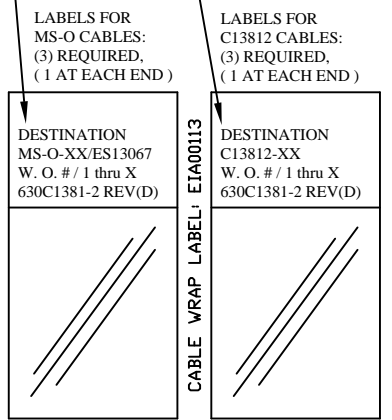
LABELS FOR
MS-O CABLES:
(3) REQUIRED,
( 1 AT EACH END )

LABELS FOR
C13812 CABLES:
(3) REQUIRED,
( 1 AT EACH END )

DESTINATION
MS-O-XX/ES13067
W. O. # / 1 thru X
630C1381-2 REV(D)

CABLE WRAP LABEL: EIA00113

DESTINATION
C13812-XX
W. O. # / 1 thru X
630C1381-2 REV(D)